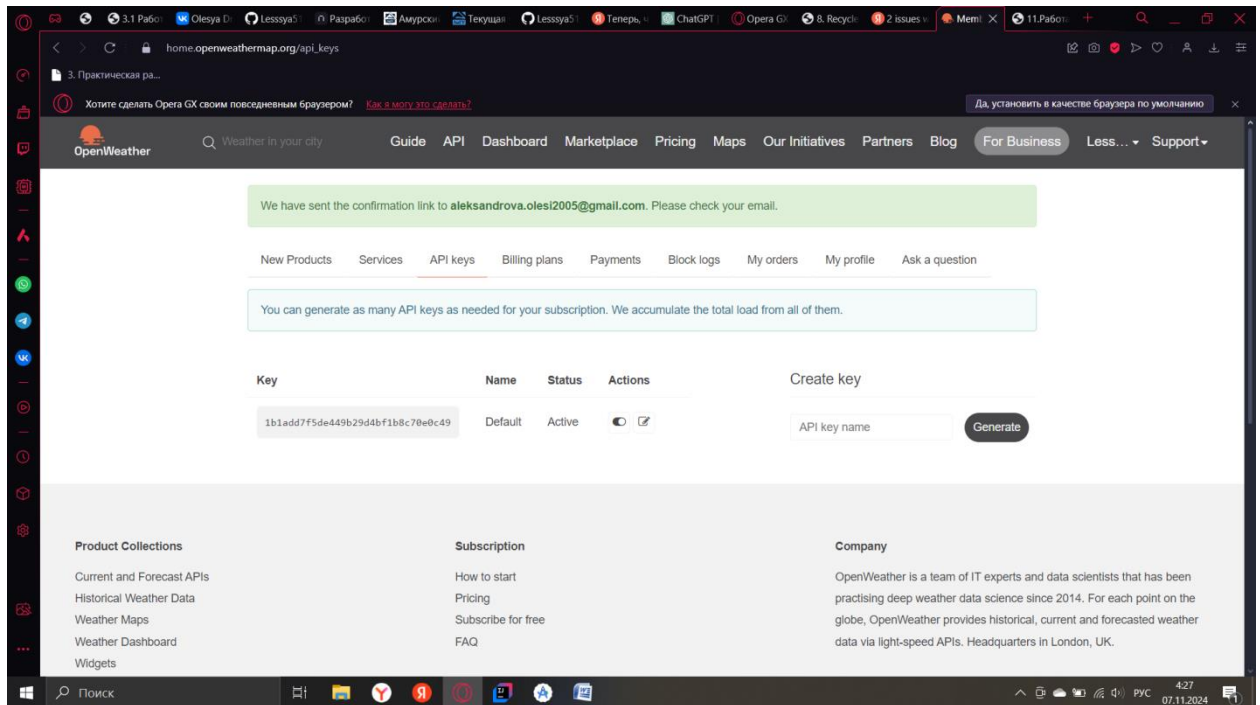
3.1 Работ | Olesya D | Lesssya51 | Разработ | Амурски | Текущая | Lesssya51 | Теперь, | ChatGPT | Opera GX | 8. Recycle | 2 issues | Meml | 11.Работ

home.openweathermap.org/api_keys

3. Практическая ра...

Хотите сделать Opera GX своим повседневным браузером? Как я могу это сделать?

Да, установить в качестве браузера по умолчанию

OpenWeather

Weather in your city

Guide API Dashboard Marketplace Pricing Maps Our Initiatives Partners Blog For Business Less... Support

We have sent the confirmation link to aleksandrova.olesi2005@gmail.com. Please check your email.

New Products Services API keys Billing plans Payments Block logs My orders My profile Ask a question

You can generate as many API keys as needed for your subscription. We accumulate the total load from all of them.

| Key | Name | Status | Actions |
|---|---|---|---|
| 1b1add7f5de449b29d4bf1b8c70e0c49 | Default | Active | |

Create key

API key name

Generate

Product Collections

Current and Forecast APIs
Historical Weather Data
Weather Maps
Weather Dashboard
Widgets

Subscription

How to start
Pricing
Subscribe for free
FAQ

Company

OpenWeather is a team of IT experts and data scientists that has been practising deep weather data science since 2014. For each point on the globe, OpenWeather provides historical, current and forecasted weather data via light-speed APIs. Headquarters in London, UK.

Поиск

РУС 4:27 07.11.2024